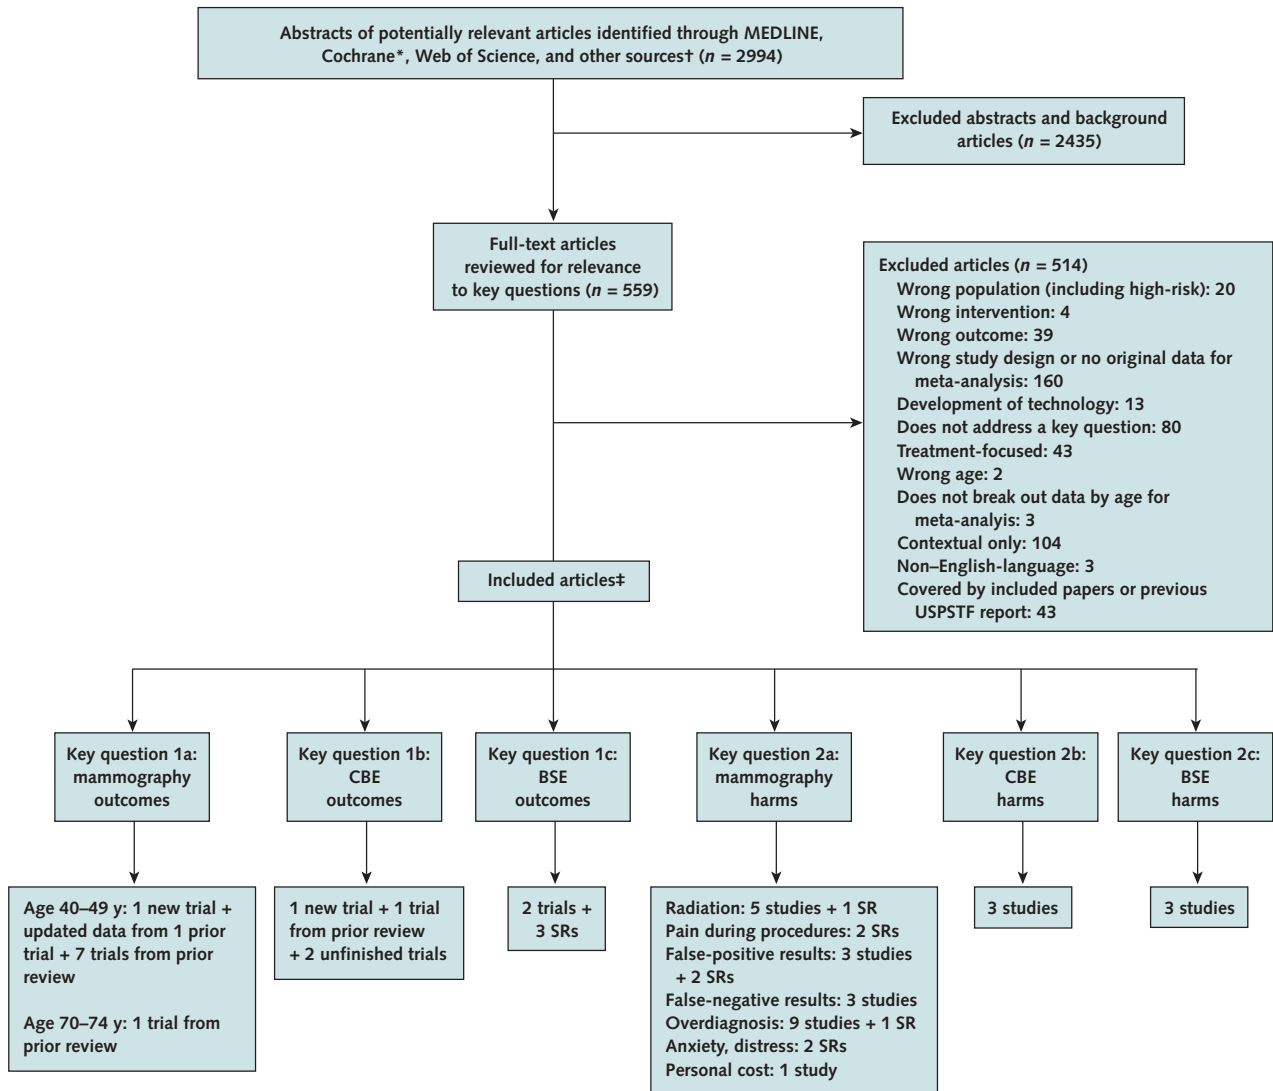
Abstracts of potentially relevant articles identified through MEDLINE, Cochrane*, Web of Science, and other sources† ($n$ = 2994)

Excluded abstracts and background articles ($n$ = 2435)

Full-text articles reviewed for relevance to key questions ($n$ = 559)

Excluded articles ($n$ = 514)
Wrong population (including high-risk): 20
Wrong intervention: 4
Wrong outcome: 39
Wrong study design or no original data for meta-analysis: 160
Development of technology: 13
Does not address a key question: 80
Treatment-focused: 43
Wrong age: 2
Does not break out data by age for meta-analyis: 3
Contextual only: 104
Non–English-language: 3
Covered by included papers or previous USPSTF report: 43

Included articles‡

Key question 1a: mammography outcomes

Key question 1b: CBE outcomes

Key question 1c: BSE outcomes

Key question 2a: mammography harms

Key question 2b: CBE harms

Key question 2c: BSE harms

Age 40–49 y: 1 new trial + updated data from 1 prior trial + 7 trials from prior review

Age 70–74 y: 1 trial from prior review

1 new trial + 1 trial from prior review + 2 unfinished trials

2 trials + 3 SRs

Radiation: 5 studies + 1 SR
Pain during procedures: 2 SRs
False-positive results: 3 studies + 2 SRs
False-negative results: 3 studies
Overdiagnosis: 9 studies + 1 SR
Anxiety, distress: 2 SRs
Personal cost: 1 study

3 studies

3 studies